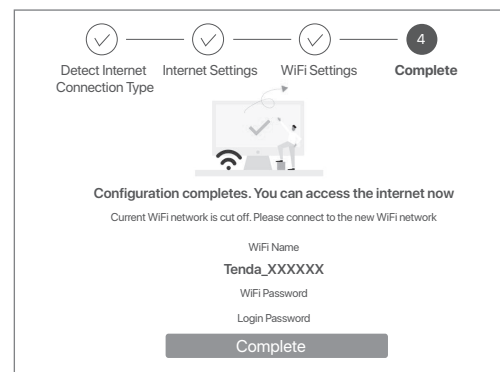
4

Detect Internet Connection Type

Internet Settings

WiFi Settings

Complete

Configuration completes. You can access the internet now

Current WiFi network is cut off. Please connect to the new WiFi network

WiFi Name

Tenda_XXXXXX

WiFi Password

Login Password

Complete